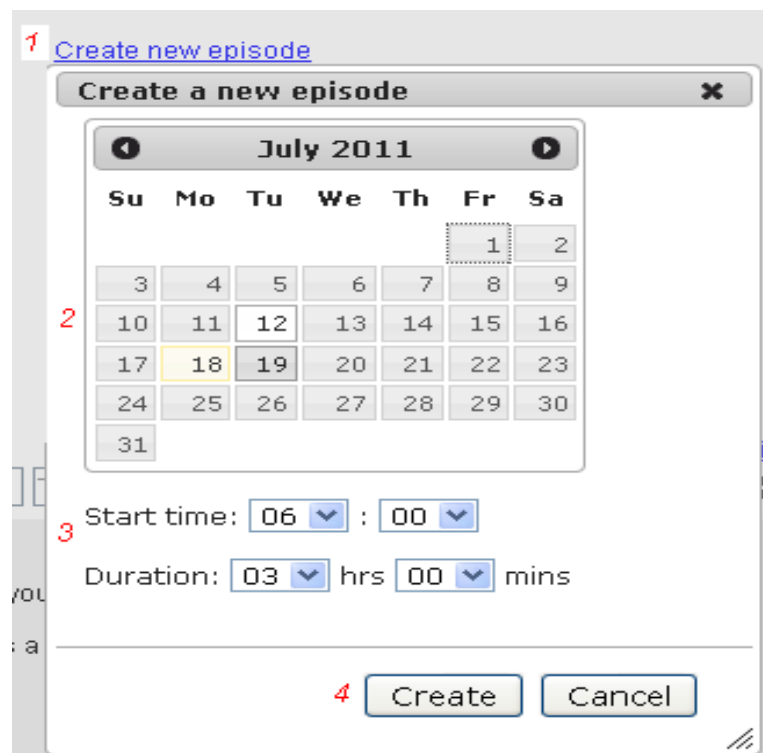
1 Create new episode

Create a new episode

July 2011

| Su | Mo | Tu | We | Th | Fr | Sa |
|---|---|---|---|---|---|---|
| | | | | | 1 | 2 |
| 3 | 4 | 5 | 6 | 7 | 8 | 9 |
| 10 | 11 | 12 | 13 | 14 | 15 | 16 |
| 17 | 18 | 19 | 20 | 21 | 22 | 23 |
| 24 | 25 | 26 | 27 | 28 | 29 | 30 |
| 31 | | | | | | |

2

3 Start time: 06 : 00

Duration: 03 hrs 00 mins

you

a

4 Create Cancel